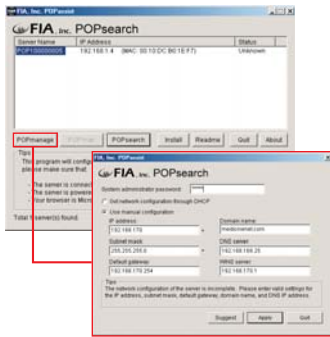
FIA, Inc. POPsearch

FIA, Inc. POPsearch

| Server Name | IP Address | Status |
|---|---|---|
| POP100000005 | 192.168.1.4 (MAC: 00:10:DC:B0:1E:F7) | Unknown |

POPmanage
POPview
POPsearch
Install
Readme
Quit
About

Tips
This program will configur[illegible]
please make sure that:

- The server is connect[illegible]
- The server is powere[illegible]
- Your browser is Micro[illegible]

Total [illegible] server(s) found.

FIA, Inc. POPsearch

System administrator password: ****

Get network configuration through DHCP
Use manual configuration

IP address
192.168.170.
Domain name
medicmanet.com
Subnet mask
255.255.255.0
DNS server
192.168.168.20
Default gateway
192.168.170.254
WINS server
192.168.170.1

Tips
The network configuration of the server is incomplete. Please enter valid settings for the IP address, subnet mask, default gateway, domain name, and DNS IP address.

Suggest
Apply
Quit